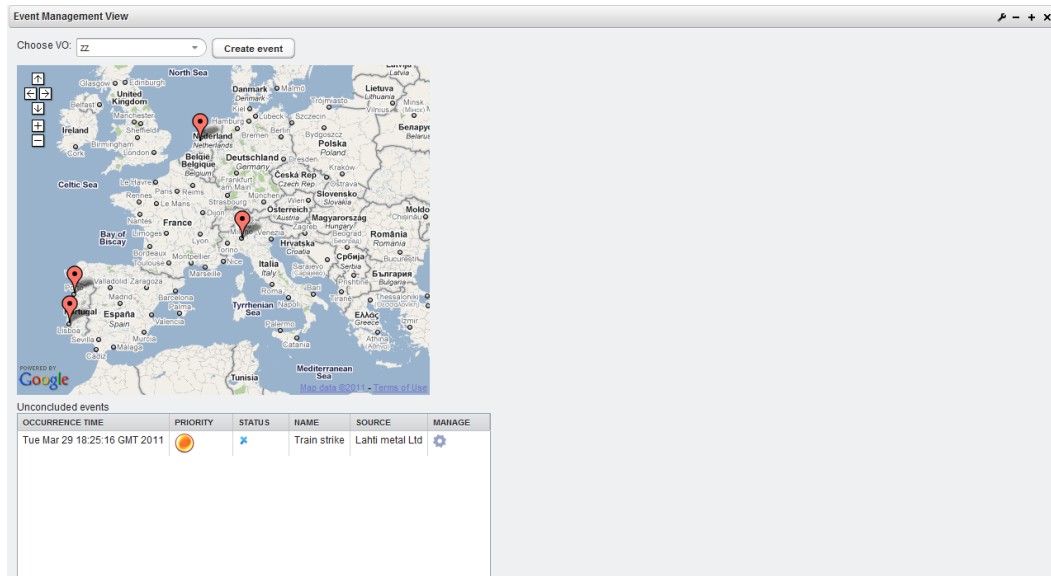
Event Management View

Choose VO: zz

Create event

North Sea
Glasgow
Edinburgh
United Kingdom
Belfast
Manchester
Sheffield
Ireland
Cork
Birmingham
London
Celtic Sea
Danmark
Malmö
Kiel
Hamburg
Lubeck
Szczecin
Bremen
Berlin
Bydgoszcz
Nederland
Netherlands
België
Belgique
Deutschland
Dresden
Polska
Poland
Germany
Frankfurt
Le Havre
Paris
Reims
Rennes
Le Mans
Strasbourg
Česká Rep
Czech Rep
Kraków
Ostrava
Slovensko
Slovakia
Österreich
Austria
Wien
München
Magyarország
Hungary
France
Dijon
Nantes
Bay of Biscay
Limoges
Lyon
Bordeaux
Montpellier
Toulouse
Marseille
Nice
Torino
Milano
Venezia
Zagreb
Hrvatska
Croatia
România
Bucuresti
Srbija
Serbia
Sarajevo
България
Italia
Italy
Roma
Napoli
Bari
Valladolid
Zaragoza
Porto
Madrid
Barcelona
Portugal
Lisboa
España
Spain
Valencia
Palma
Murcia
Sevilla
Malaga
Cadiz
Tyrrhenian Sea
Palermo
Ελλάς
Greece
Thessaloniki
Athina
Izmir
Tunisia
Mediterranean Sea
Lietuva
Lithuania
Latvia
Vilnius
Minsk
Беларусь
Belarus
Trojmiasto
Chişinău
Moldo
Tirane
Podgorica
Skopje
Priština
Beograd
Split
POWERED BY
Google
Map data ©2011 - Terms of Use

Unconcluded events

| OCCURRENCE TIME | PRIORITY | STATUS | NAME | SOURCE | MANAGE |
|---|---|---|---|---|---|
| Tue Mar 29 18:25:16 GMT 2011 | | | Train strike | Lahti metal Ltd | |